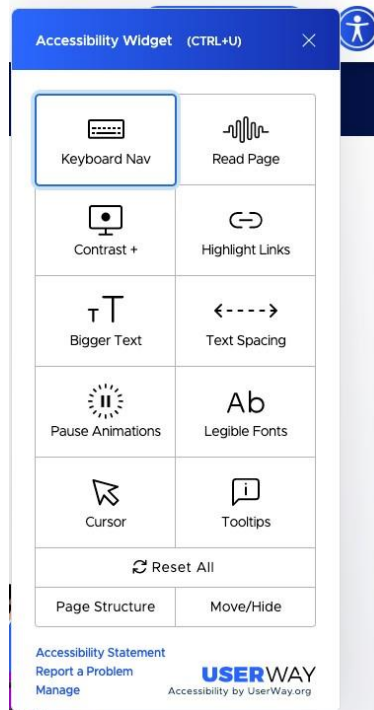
Accessibility Widget (CTRL+U)

| | |
|---|---|
| Keyboard Nav | Read Page |
| Contrast + | Highlight Links |
| $_TT$ Bigger Text | <----> Text Spacing |
| Pause Animations | Ab Legible Fonts |
| Cursor | Tooltips |

Reset All

Page Structure | Move/Hide

Accessibility Statement
Report a Problem
Manage

USERWAY
Accessibility by UserWay.org